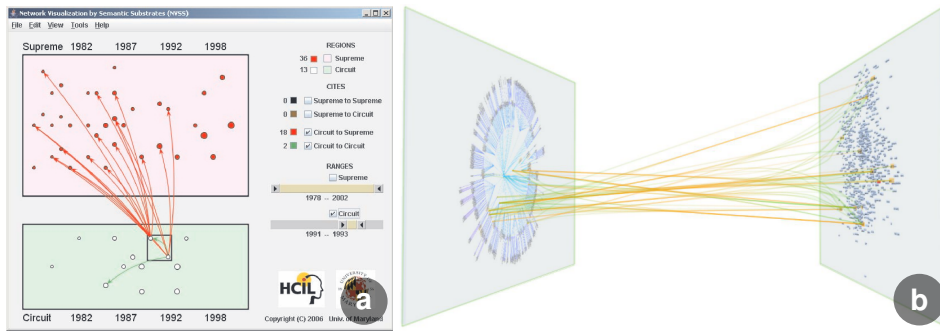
Network Visualization by Semantic Substrates (NVSS)

File Edit View Tools Help

Supreme 1982 1987 1992 1998

REGIONS
36 Supreme
13 Circuit

CITES
0 Supreme to Supreme
0 Supreme to Circuit
18 Circuit to Supreme
2 Circuit to Circuit

RANGES
Supreme
1978 -- 2002
Circuit
1991 -- 1993

Circuit 1982 1987 1992 1998

HCIL

Copyright (C) 2006 Univ. of Maryland

a

b